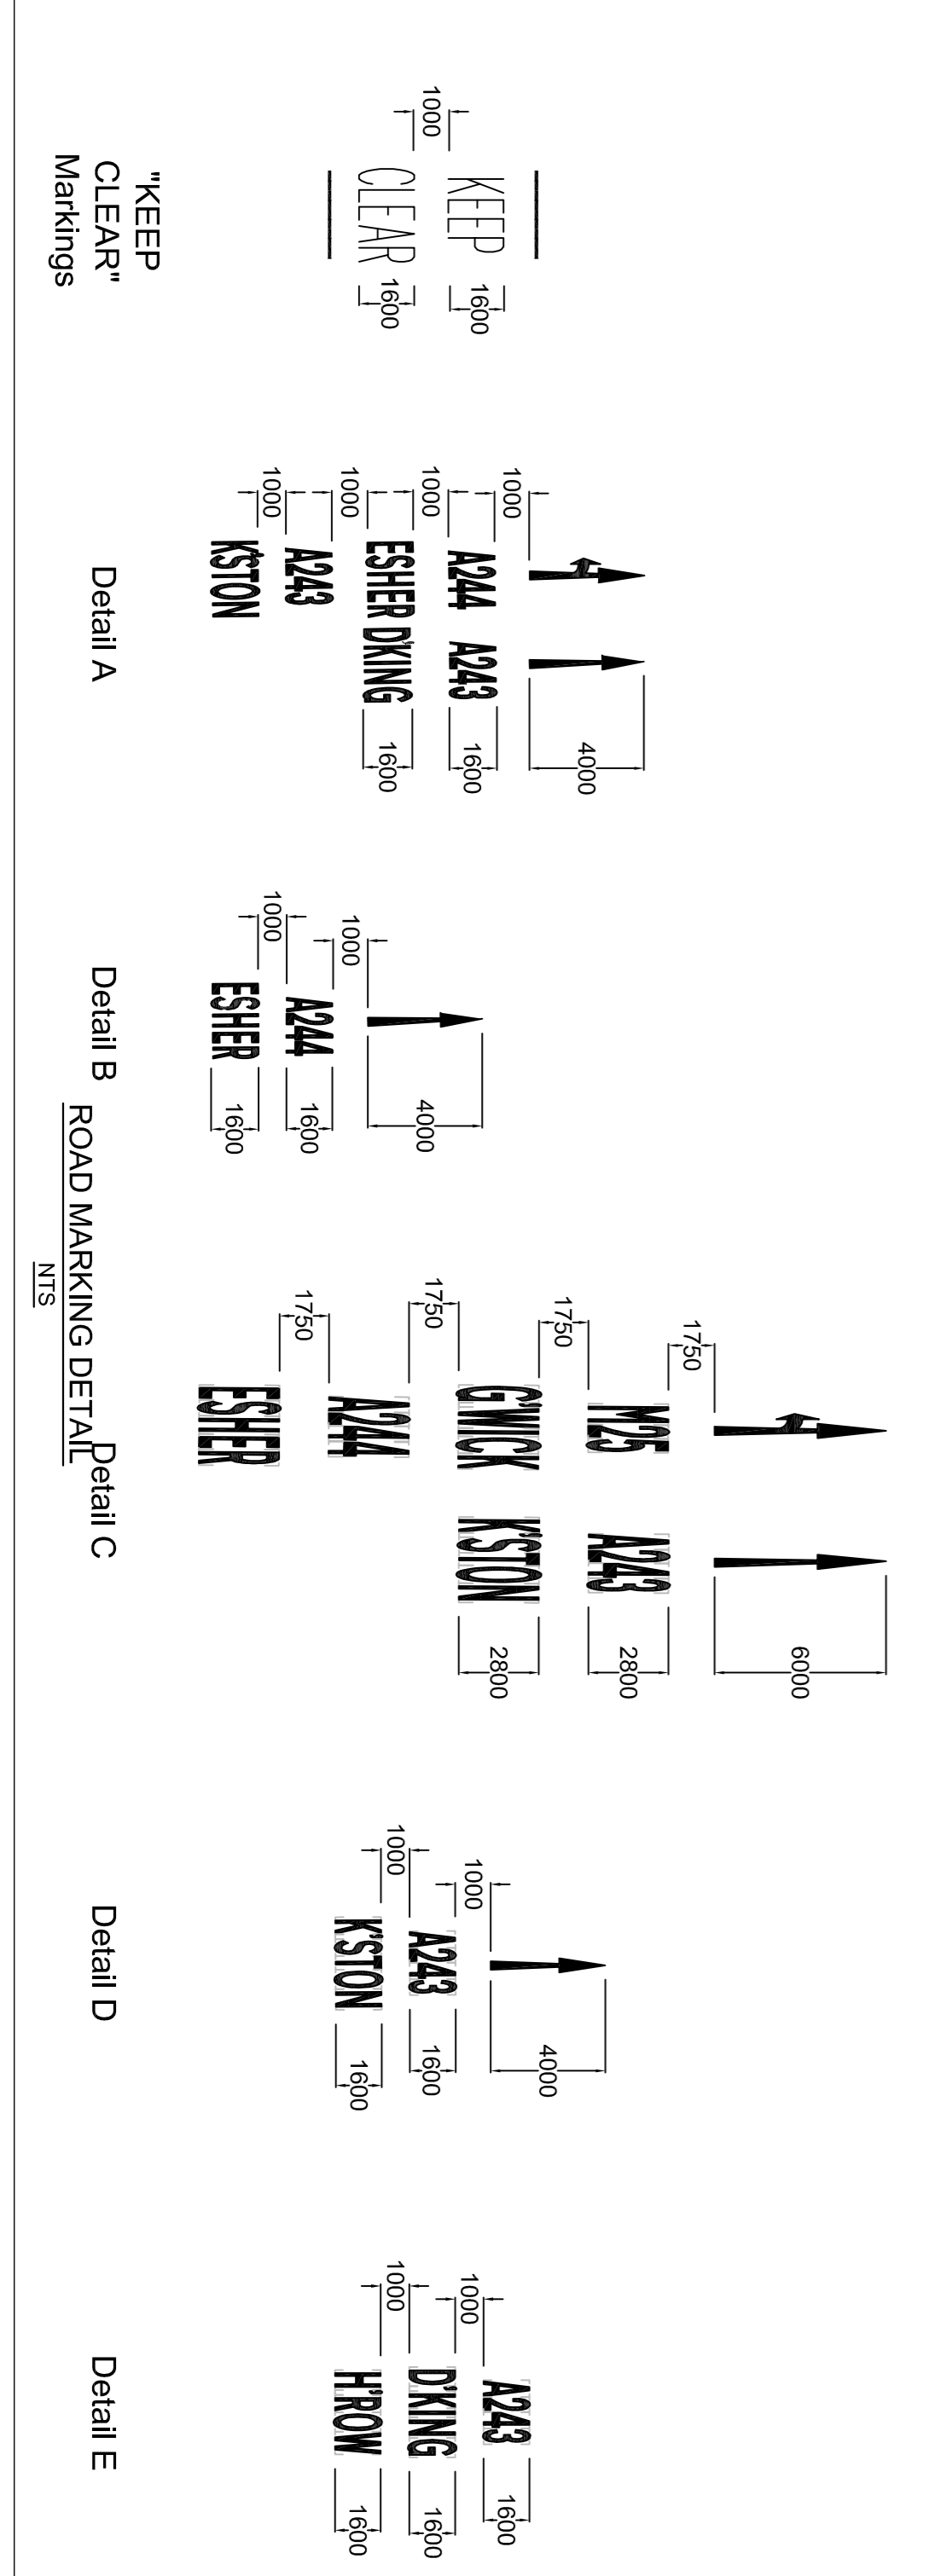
"KEEP CLEAR" Markings

1000
KEEP
CLEAR
1600
1600

Detail A

1000
1000
1000
1000
A244 A243
ESHER D'KING
A243
K'STON
4000
1600
1600

Detail B

1000
1000
A244
ESHER
4000
1600
1600

ROAD MARKING DETAIL
NTS

Detail C

1750
1750
1750
1750
M25 A243
G'WICK K'STON
A244
ESHER
6000
2800
2800

Detail D

1000
1000
A243
K'STON
4000
1600
1600

Detail E

1000
1000
A243
D'KING
H'ROW
1600
1600
1600